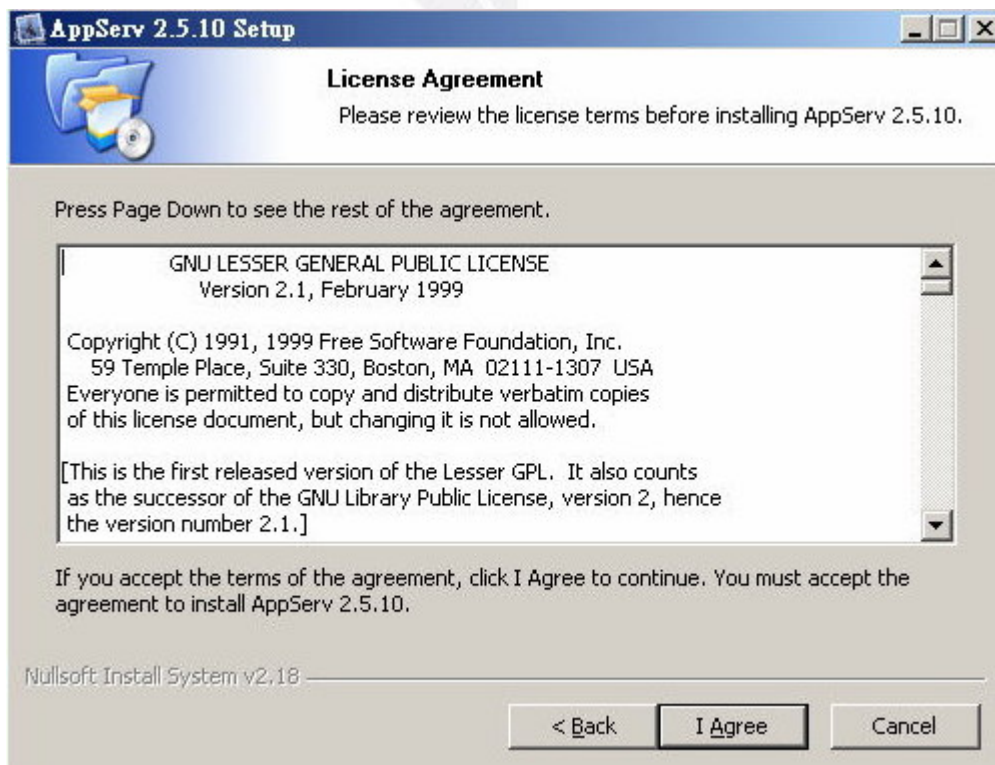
AppServ 2.5.10 Setup

License Agreement

Please review the license terms before installing AppServ 2.5.10.

Press Page Down to see the rest of the agreement.

GNU LESSER GENERAL PUBLIC LICENSE
Version 2.1, February 1999

Copyright (C) 1991, 1999 Free Software Foundation, Inc.
59 Temple Place, Suite 330, Boston, MA 02111-1307 USA
Everyone is permitted to copy and distribute verbatim copies of this license document, but changing it is not allowed.

[This is the first released version of the Lesser GPL. It also counts as the successor of the GNU Library Public License, version 2, hence the version number 2.1.]

If you accept the terms of the agreement, click I Agree to continue. You must accept the agreement to install AppServ 2.5.10.

Nullsoft Install System v2.18

< Back

I Agree

Cancel